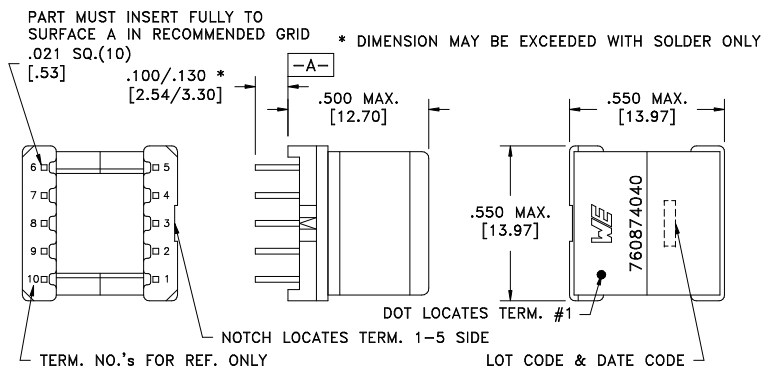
PART MUST INSERT FULLY TO SURFACE A IN RECOMMENDED GRID
.021 SQ.(10)
[.53]

* DIMENSION MAY BE EXCEEDED WITH SOLDER ONLY

.100/.130 *
[2.54/3.30]

-A-

.500 MAX.
[12.70]

.550 MAX.
[13.97]

6
7
8
9
10
5
4
3
2
1

.550 MAX.
[13.97]

WE
760874040

DOT LOCATES TERM. #1

NOTCH LOCATES TERM. 1-5 SIDE

TERM. NO.'s FOR REF. ONLY

LOT CODE & DATE CODE